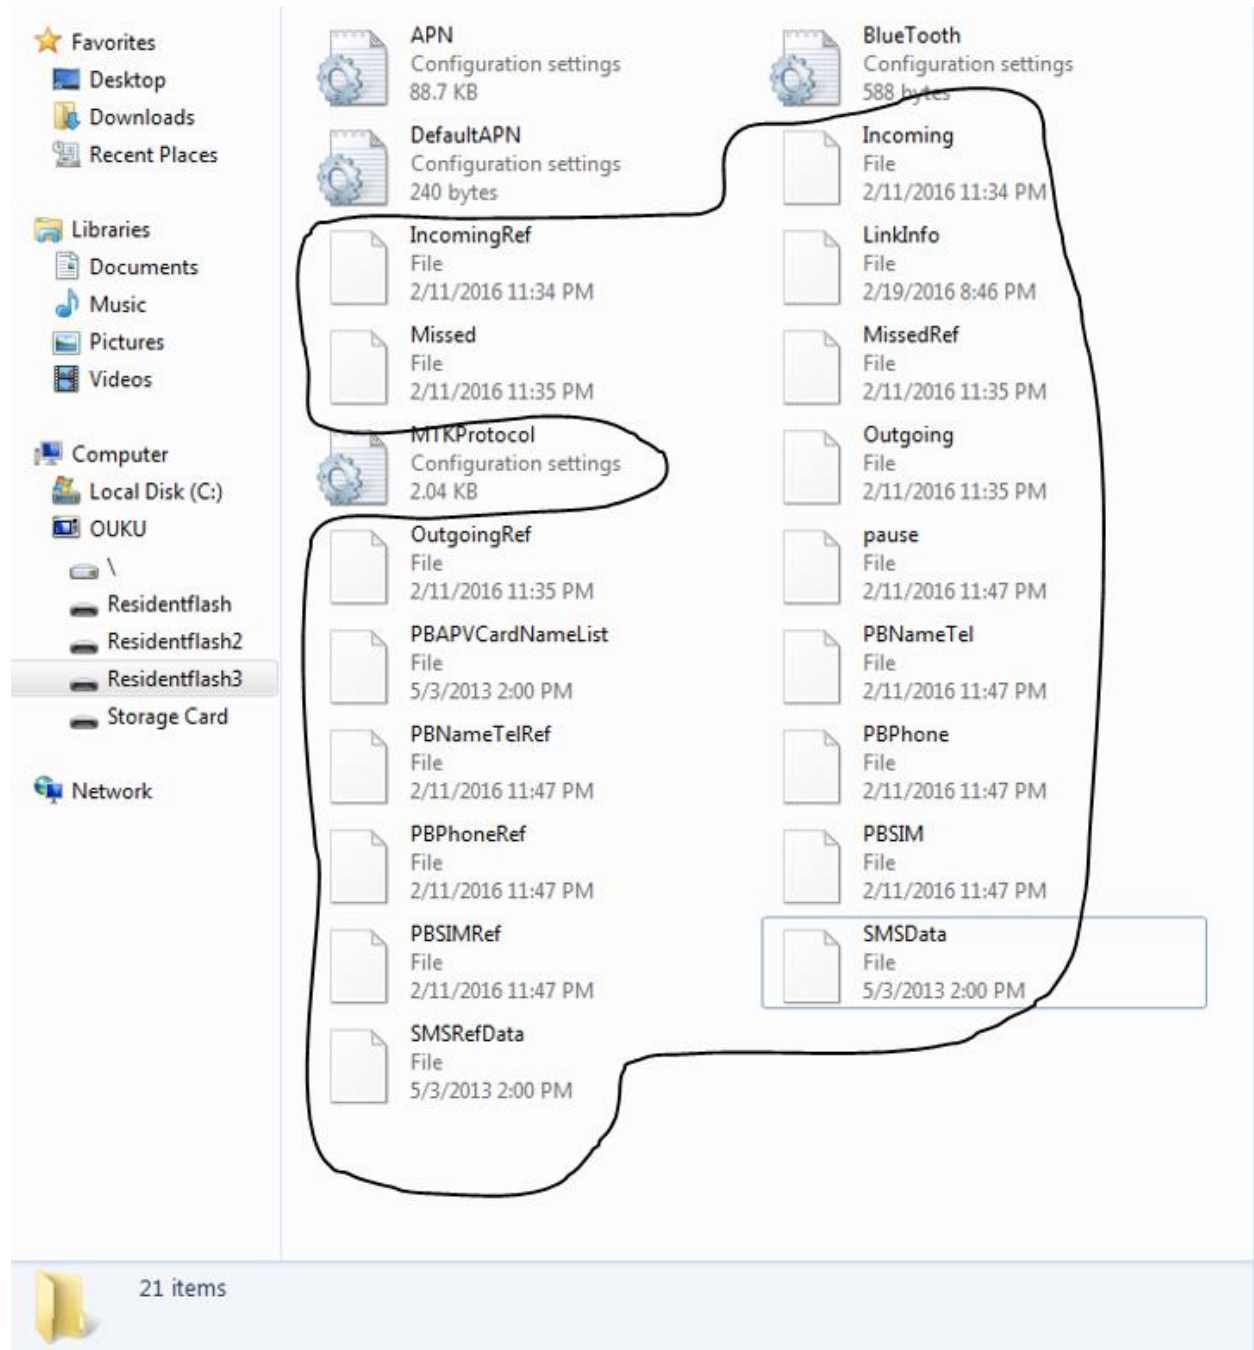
Favorites
Desktop
Downloads
Recent Places

Libraries
Documents
Music
Pictures
Videos

Computer
Local Disk (C:)
OUKU
\
Residentflash
Residentflash2
Residentflash3
Storage Card

Network

APN
Configuration settings
88.7 KB

BlueTooth
Configuration settings
588 bytes

DefaultAPN
Configuration settings
240 bytes

Incoming
File
2/11/2016 11:34 PM

IncomingRef
File
2/11/2016 11:34 PM

LinkInfo
File
2/19/2016 8:46 PM

Missed
File
2/11/2016 11:35 PM

MissedRef
File
2/11/2016 11:35 PM

MTKProtocol
Configuration settings
2.04 KB

Outgoing
File
2/11/2016 11:35 PM

OutgoingRef
File
2/11/2016 11:35 PM

pause
File
2/11/2016 11:47 PM

PBAPVCardNameList
File
5/3/2013 2:00 PM

PBNameTel
File
2/11/2016 11:47 PM

PBNameTelRef
File
2/11/2016 11:47 PM

PBPhone
File
2/11/2016 11:47 PM

PBPhoneRef
File
2/11/2016 11:47 PM

PBSIM
File
2/11/2016 11:47 PM

PBSIMRef
File
2/11/2016 11:47 PM

SMSData
File
5/3/2013 2:00 PM

SMSRefData
File
5/3/2013 2:00 PM

21 items